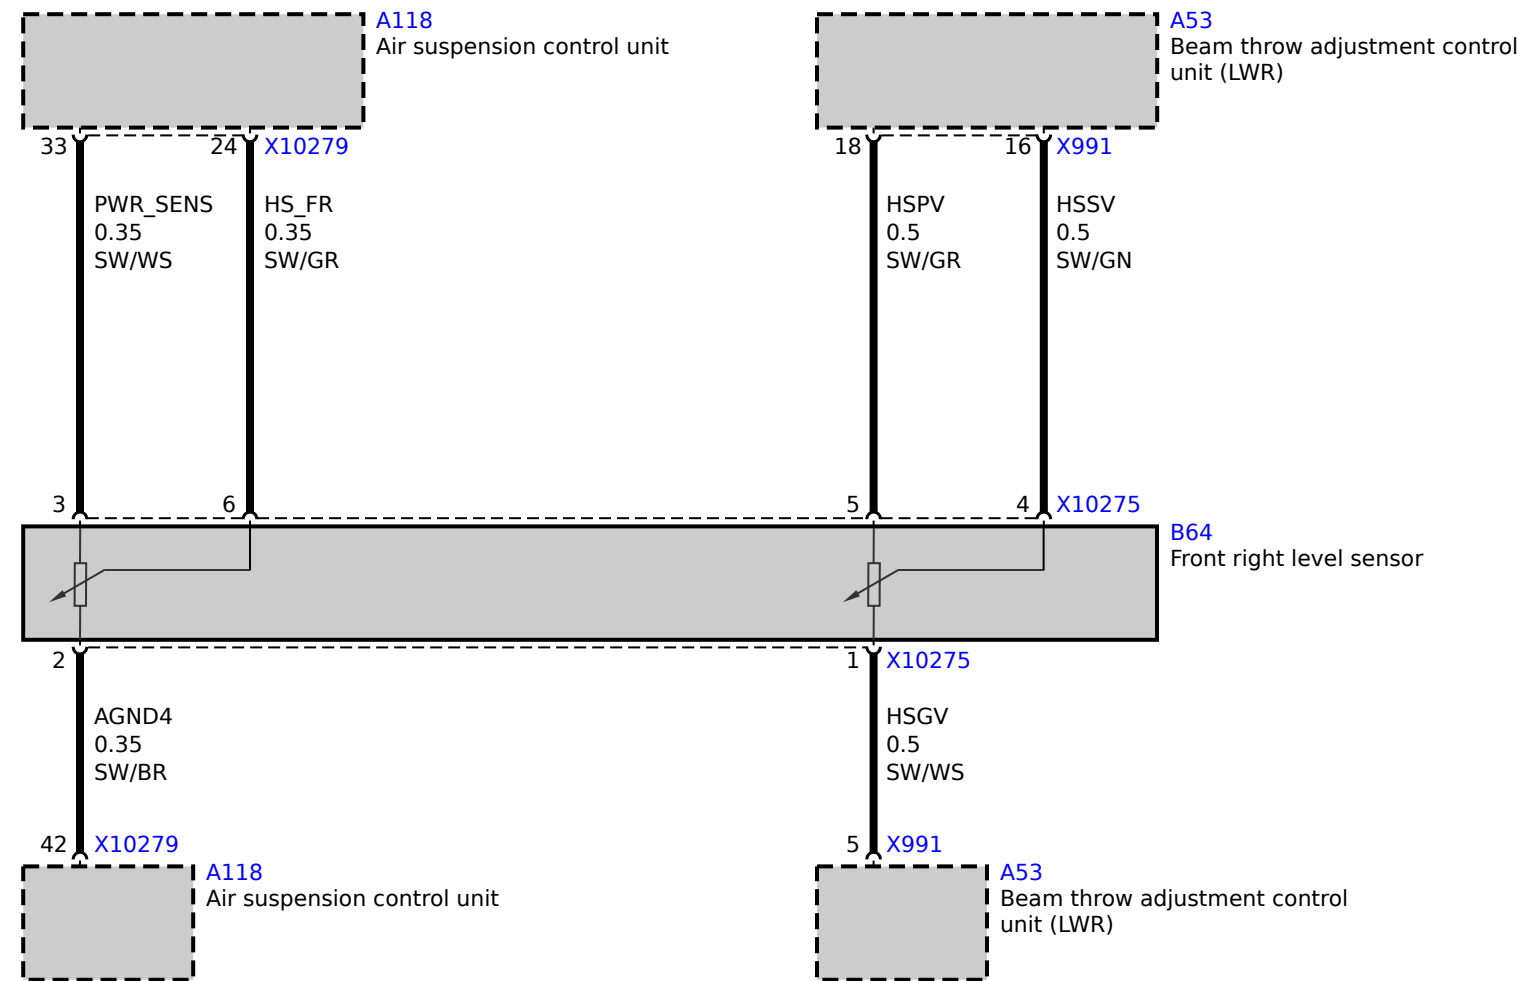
A118
Air suspension control unit

A53
Beam throw adjustment control unit (LWR)

33 24 X10279

18 16 X991

PWR_SENS
0.35
SW/WS

HS_FR
0.35
SW/GR

HSPV
0.5
SW/GR

HSSV
0.5
SW/GN

3 6 5 4 X10275

B64
Front right level sensor

2 1 X10275

AGND4
0.35
SW/BR

HSGV
0.5
SW/WS

42 X10279

A118
Air suspension control unit

5 X991

A53
Beam throw adjustment control unit (LWR)